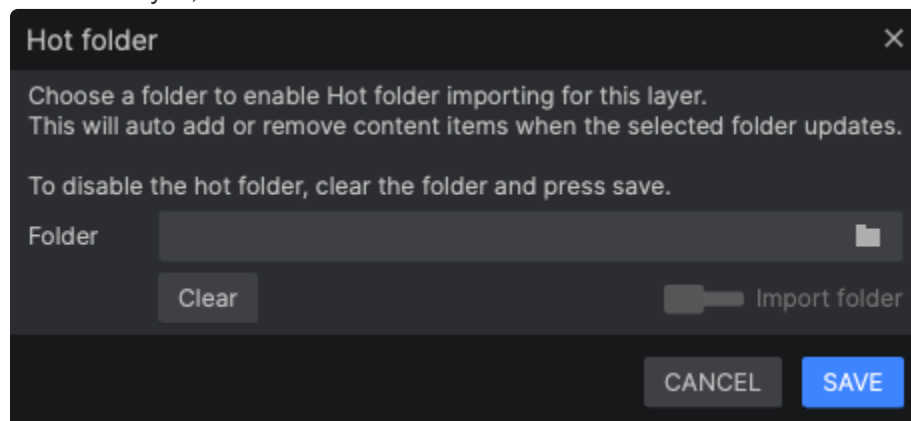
Hot folder ×

Choose a folder to enable Hot folder importing for this layer.
This will auto add or remove content items when the selected folder updates.

To disable the hot folder, clear the folder and press save.

Folder

Clear

Import folder

CANCEL SAVE